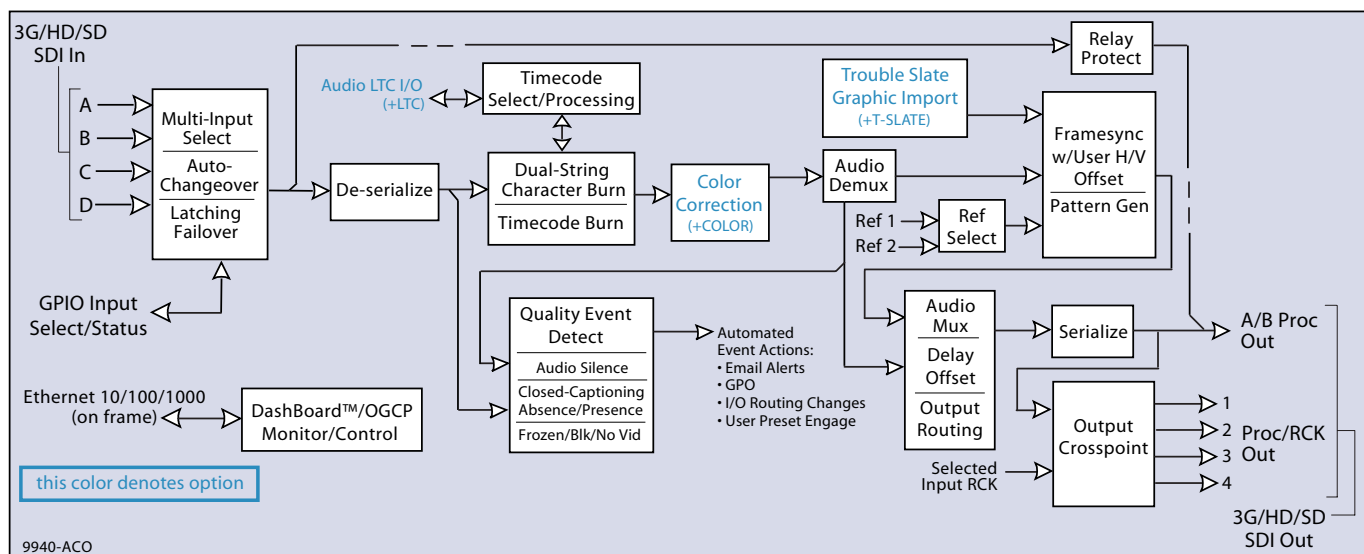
3G/HD/SD SDI In

A
B
C
D

Multi-Input Select
Auto-Changeover
Latching Failover

GPIO Input Select/Status

De-serialize

Audio LTC I/O (+LTC)

Timecode Select/Processing

Dual-String Character Burn
Timecode Burn

Color Correction (+COLOR)

Trouble Slate Graphic Import (+T-SLATE)

Relay Protect

Audio Demux

Ref 1
Ref 2
Ref Select

Framesync w/User H/V Offset
Pattern Gen

Quality Event Detect
Audio Silence
Closed-Captioning Absence/Presence
Frozen/Blk/No Vid

Automated Event Actions:
• Email Alerts
• GPO
• I/O Routing Changes
• User Preset Engage

Audio Mux
Delay Offset
Output Routing

Serialize

A/B Proc Out

Output Crosspoint

1
2
3
4

Proc/RCK Out

Selected Input RCK

Ethernet 10/100/1000 (on frame)

DashBoard™/OGCP Monitor/Control

this color denotes option

9940-ACO

3G/HD/SD SDI Out